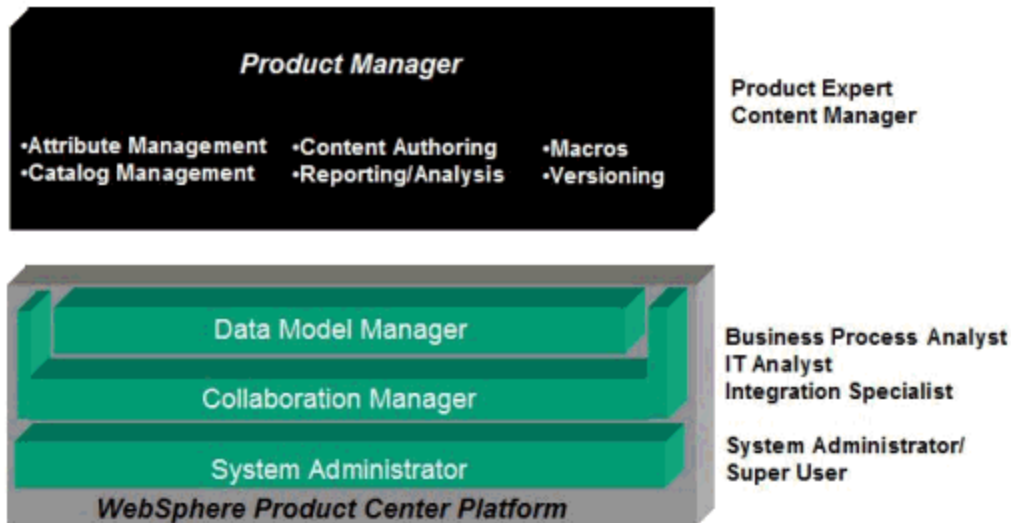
Product Manager

•Attribute Management
•Catalog Management

•Content Authoring
•Reporting/Analysis

•Macros
•Versioning

Product Expert
Content Manager

Data Model Manager

Collaboration Manager

System Administrator

WebSphere Product Center Platform

Business Process Analyst
IT Analyst
Integration Specialist

System Administrator/
Super User